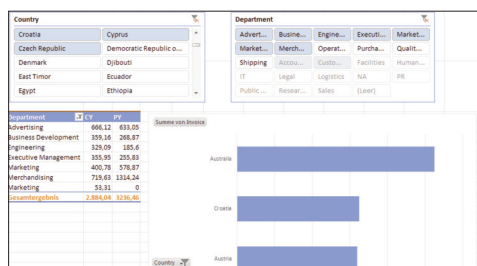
Country

Croatia | Cyprus
Czech Republic | Democratic Republic o...
Denmark | Djibouti
East Timor | Ecuador
Egypt | Ethiopia

Department

Advert... | Busine... | Engine... | Executi... | Market...
Market... | Merch... | Operat... | Purcha... | Qualit...
Shipping | Accou... | Custo... | Facilities | Human...
IT | Legal | Logistics | NA | PR
Public ... | Resear... | Sales | (Leer)

| Department | CY | PY |
|---|---|---|
| Advertising | 666,12 | 633,05 |
| Business Development | 359,16 | 268,87 |
| Engineering | 329,09 | 185,6 |
| Executive Management | 355,95 | 255,83 |
| Marketing | 400,78 | 578,87 |
| Merchandising | 719,63 | 1314,24 |
| Marketing | 53,31 | 0 |
| Gesamtergebnis | 2.884,04 | 3236,46 |

Summe von Invoice

Australia

Croatia

Austria

Country